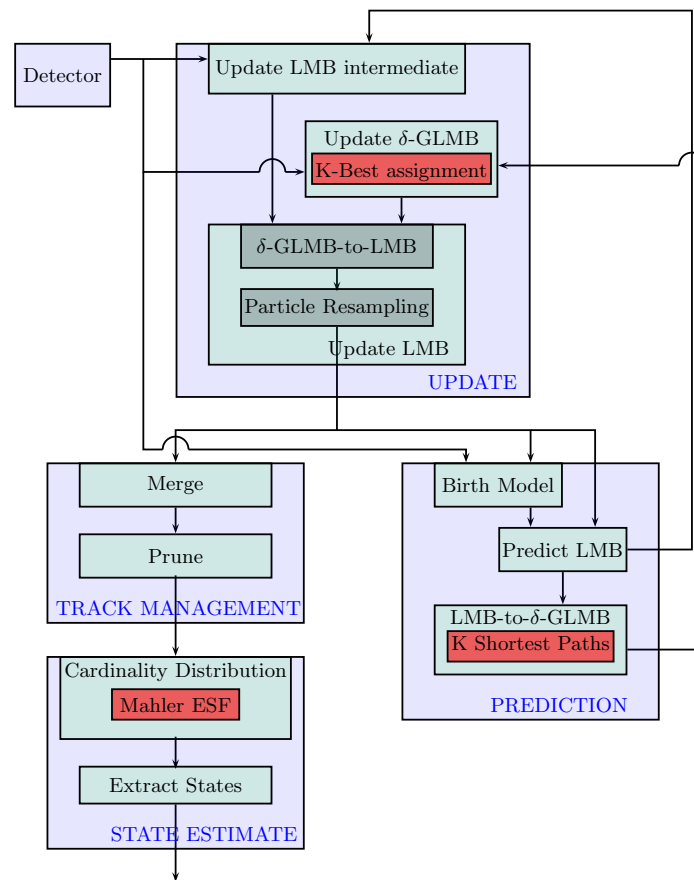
Detector

Update LMB intermediate

Update $\delta$-GLMB

K-Best assignment

$\delta$-GLMB-to-LMB

Particle Resampling

Update LMB

UPDATE

Merge

Prune

TRACK MANAGEMENT

Birth Model

Predict LMB

LMB-to-$\delta$-GLMB

K Shortest Paths

PREDICTION

Cardinality Distribution

Mahler ESF

Extract States

STATE ESTIMATE